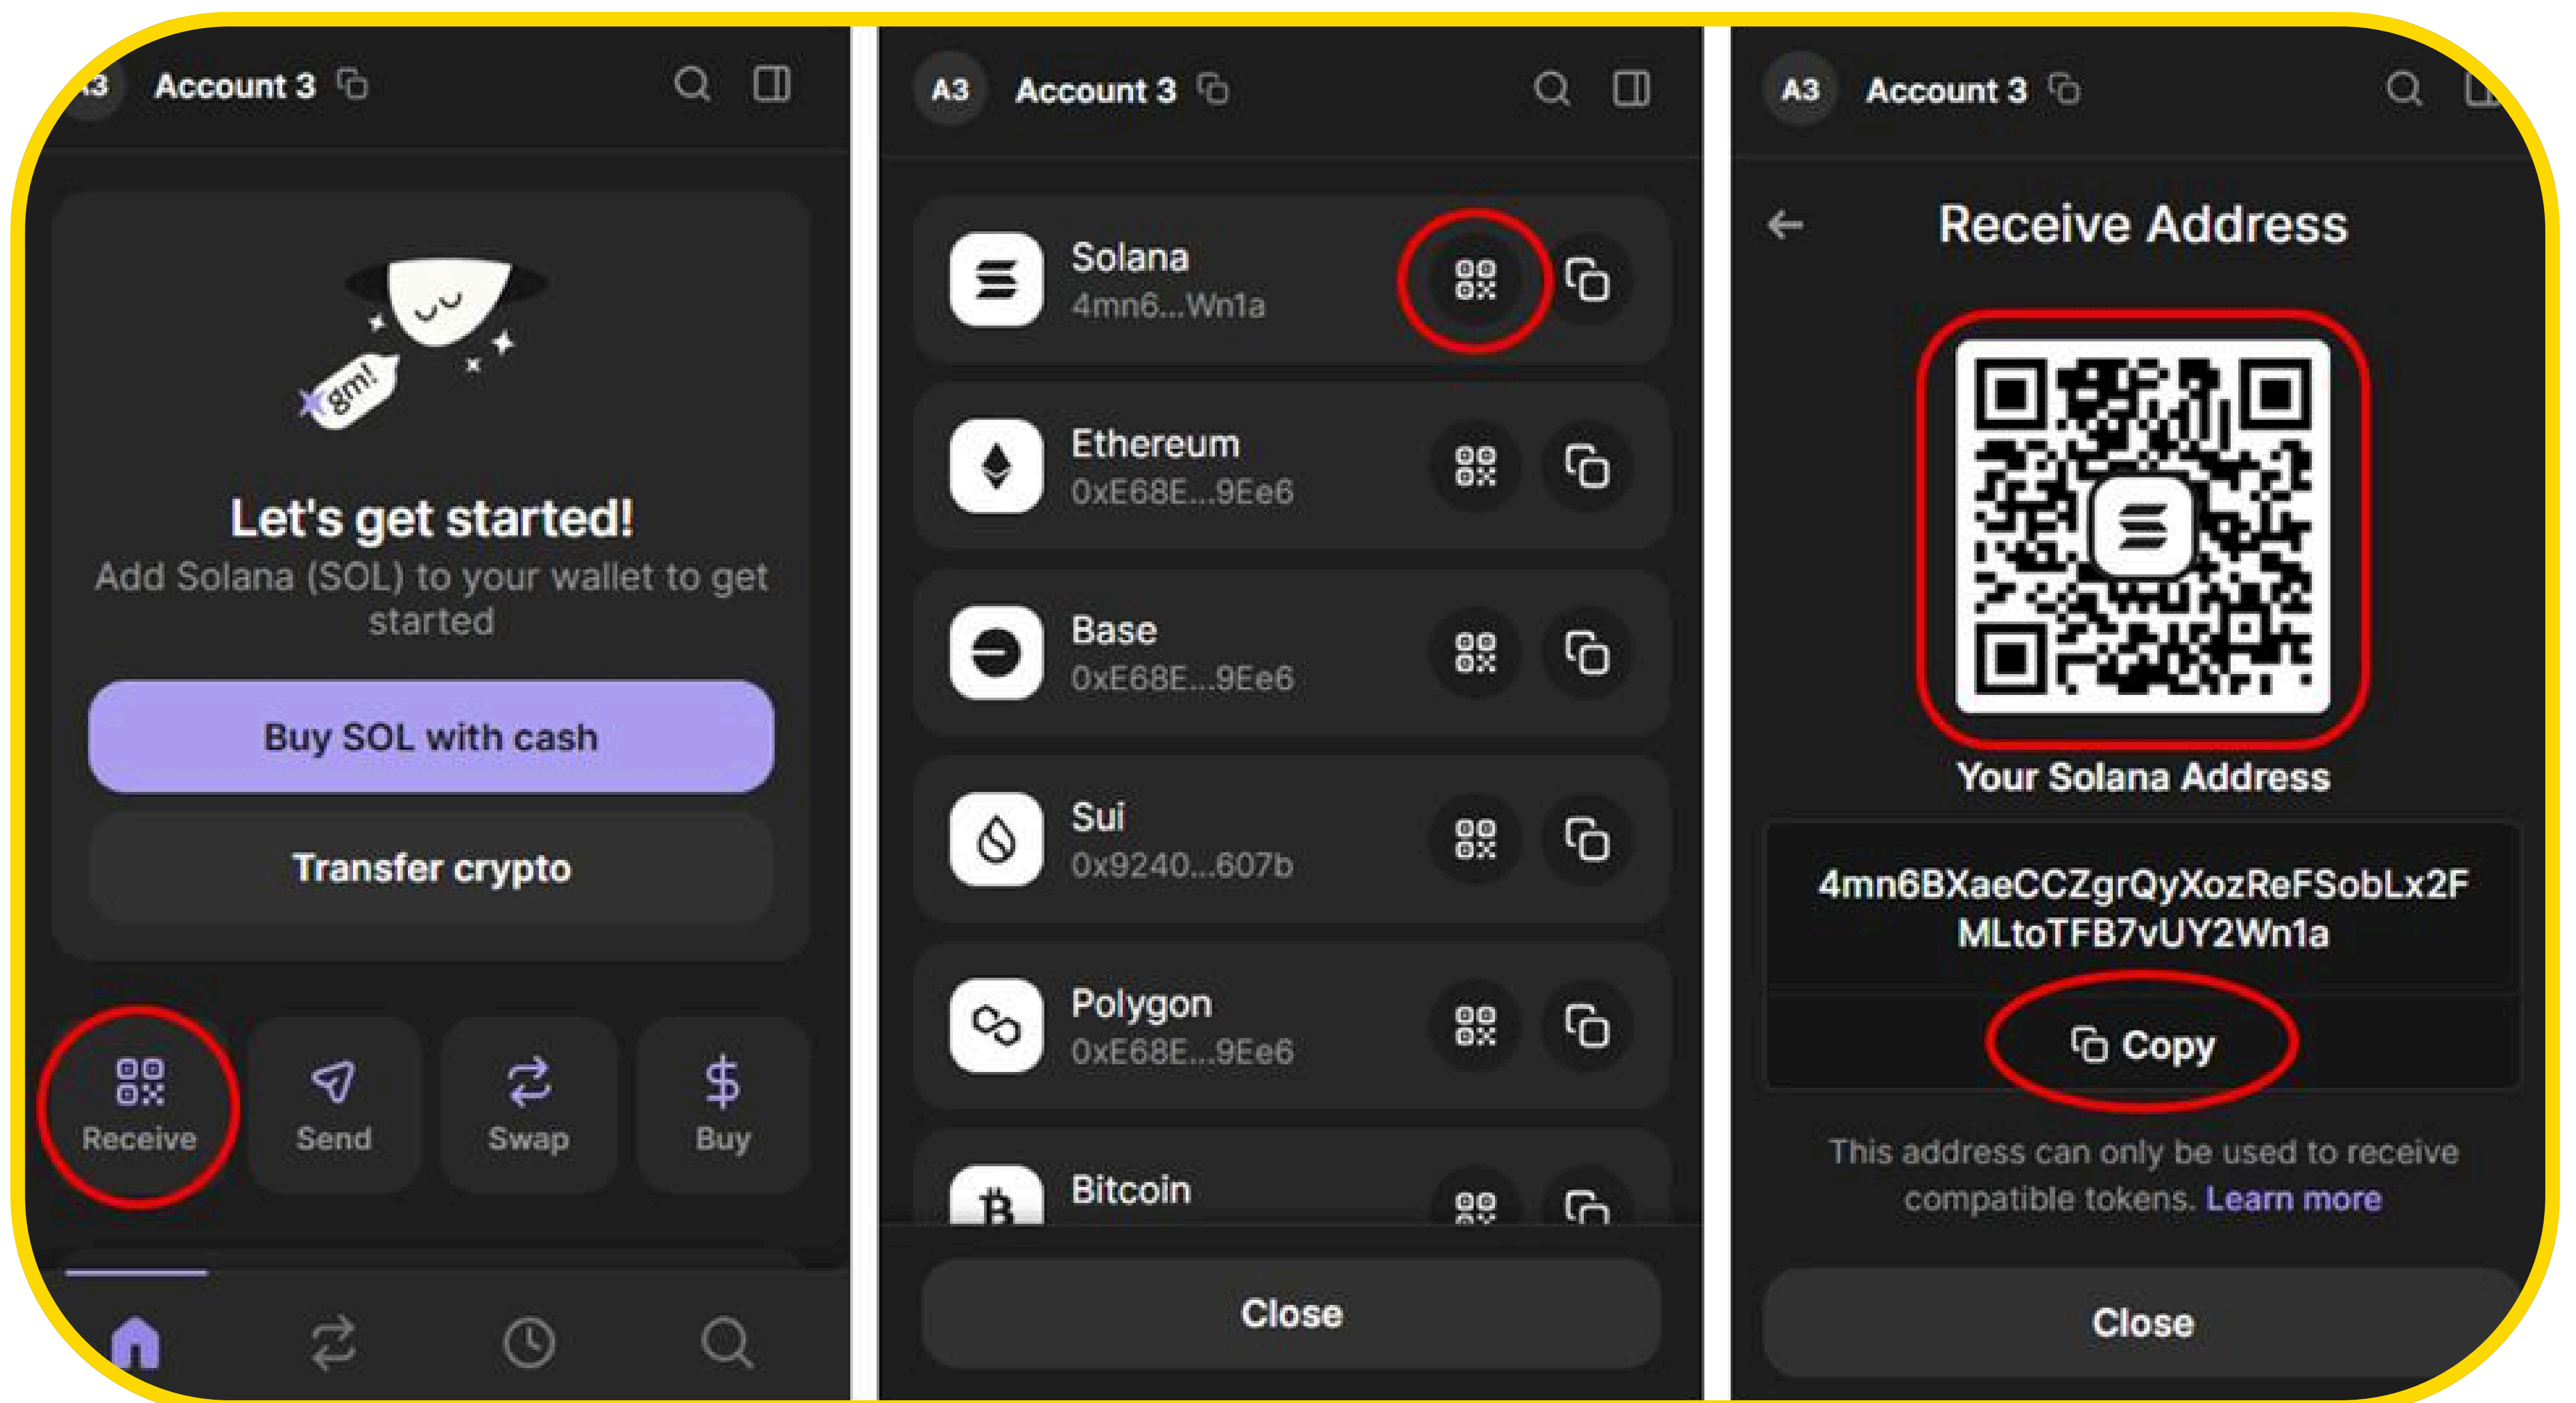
A3 Account 3

gm!

Let's get started!

Add Solana (SOL) to your wallet to get started

Buy SOL with cash

Transfer crypto

Receive

Send

Swap

Buy

A3 Account 3

Solana
4mn6...Wn1a

Ethereum
0xE68E...9Ee6

Base
0xE68E...9Ee6

Sui
0x9240...607b

Polygon
0xE68E...9Ee6

Bitcoin

Close

A3 Account 3

Receive Address

Your Solana Address

4mn6BXaeCCZgrQyXozReFSobLx2FMLtoTFB7vUY2Wn1a

Copy

This address can only be used to receive compatible tokens. Learn more

Close